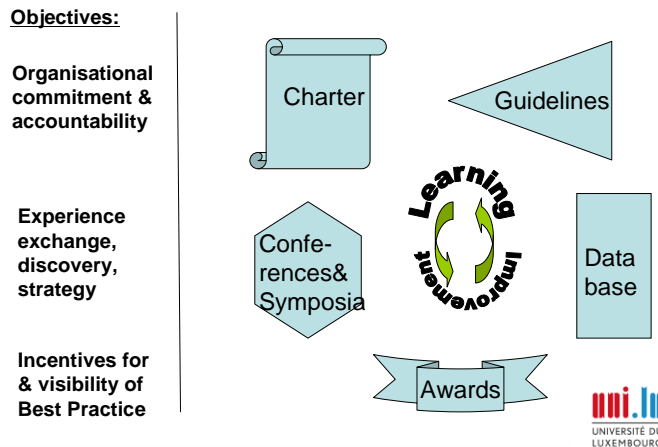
Objectives:

Organisational commitment & accountability

Experience exchange, discovery, strategy

Incentives for & visibility of Best Practice

Charter

Guidelines

Learning

Improvement

Conferences& Symposia

Data base

Awards

uni.lu

UNIVERSITÉ DU LUXEMBOURG